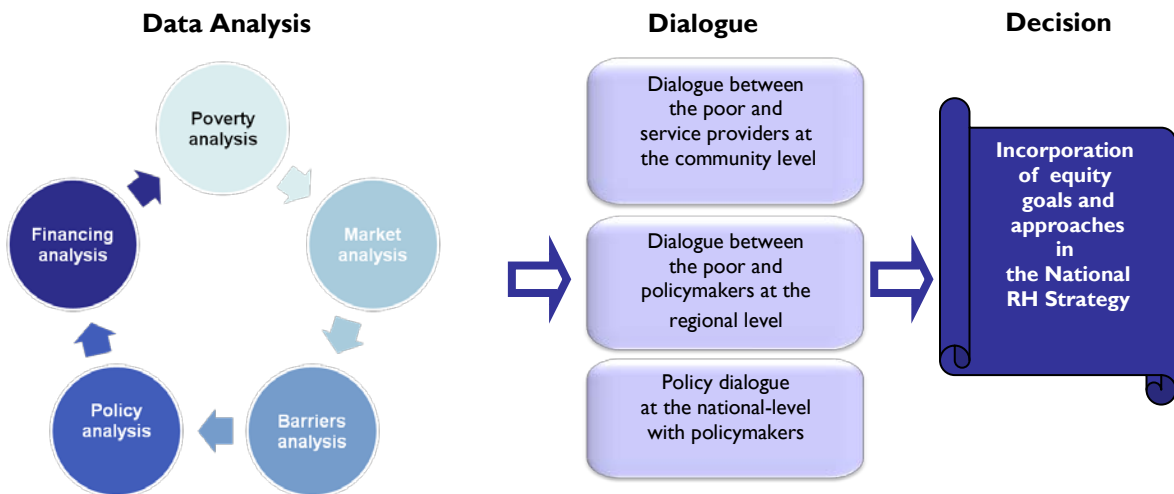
Data Analysis

Poverty analysis

Market analysis

Barriers analysis

Policy analysis

Financing analysis

Dialogue

Dialogue between the poor and service providers at the community level

Dialogue between the poor and policymakers at the regional level

Policy dialogue at the national-level with policymakers

Decision

Incorporation of equity goals and approaches in the National RH Strategy